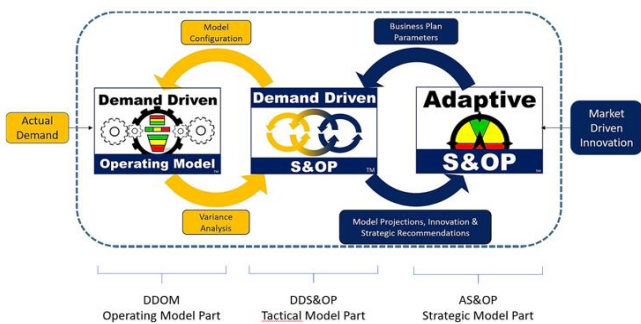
Model Configuration

Business Plan Parameters

Actual Demand

Demand Driven

Operating Model

Demand Driven

S&OP

TM

Adaptive

S&OP

Market Driven Innovation

Variance Analysis

Model Projections, Innovation & Strategic Recommendations

DDOM
Operating Model Part

DDS&OP
Tactical Model Part

AS&OP
Strategic Model Part